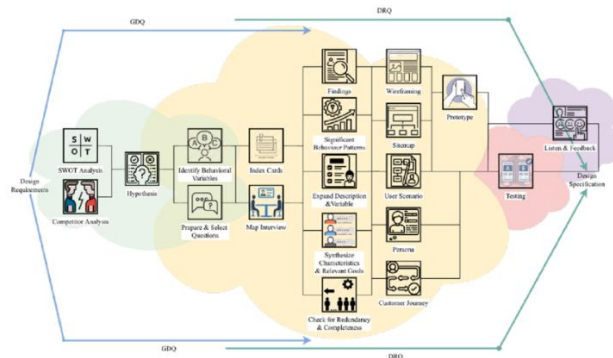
GDQ

DRQ

Design Requirements

SWOT Analysis

S W O T

Competitor Analysis

Hypothesis

Identify Behavioral Variables

Prepare & Select Questions

Index Cards

Map Interview

Findings

Significant Behavior Patterns

Expand Description & Variable

Synthesize Characteristics & Relevant Goals

Check for Redundancy & Completeness

Wireframing

Sitemap

User Scenario

Persona

Customer Journey

Prototype

Testing

Listen & Feedback

Design Specification

GDQ

DRQ